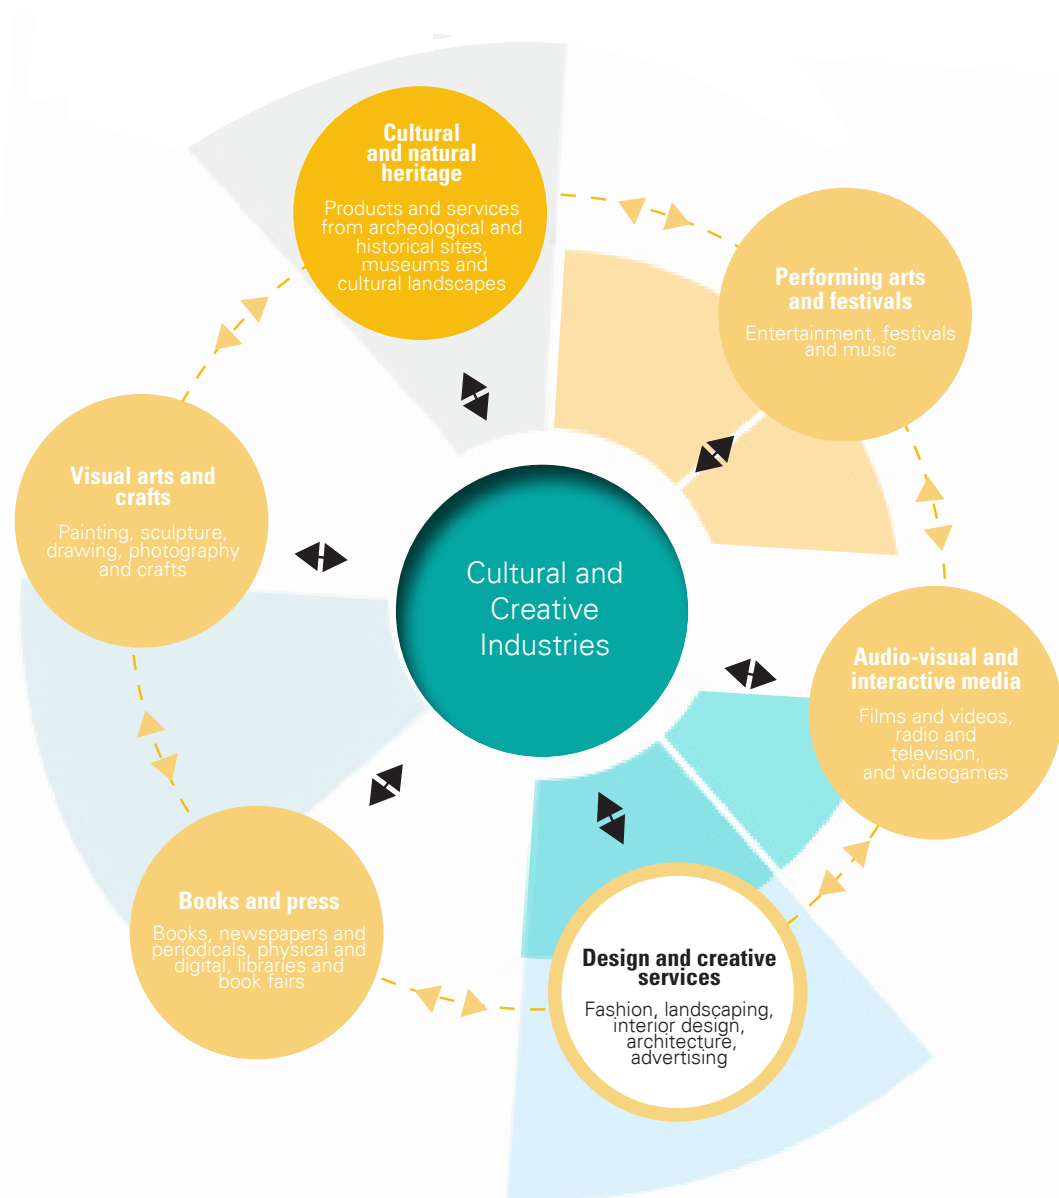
Cultural and natural heritage

Products and services from archeological and historical sites, museums and cultural landscapes

Performing arts and festivals

Entertainment, festivals and music

Audio-visual and interactive media

Films and videos, radio and television, and videogames

Design and creative services

Fashion, landscaping, interior design, architecture, advertising

Books and press

Books, newspapers and periodicals, physical and digital, libraries and book fairs

Visual arts and crafts

Painting, sculpture, drawing, photography and crafts

Cultural and Creative Industries